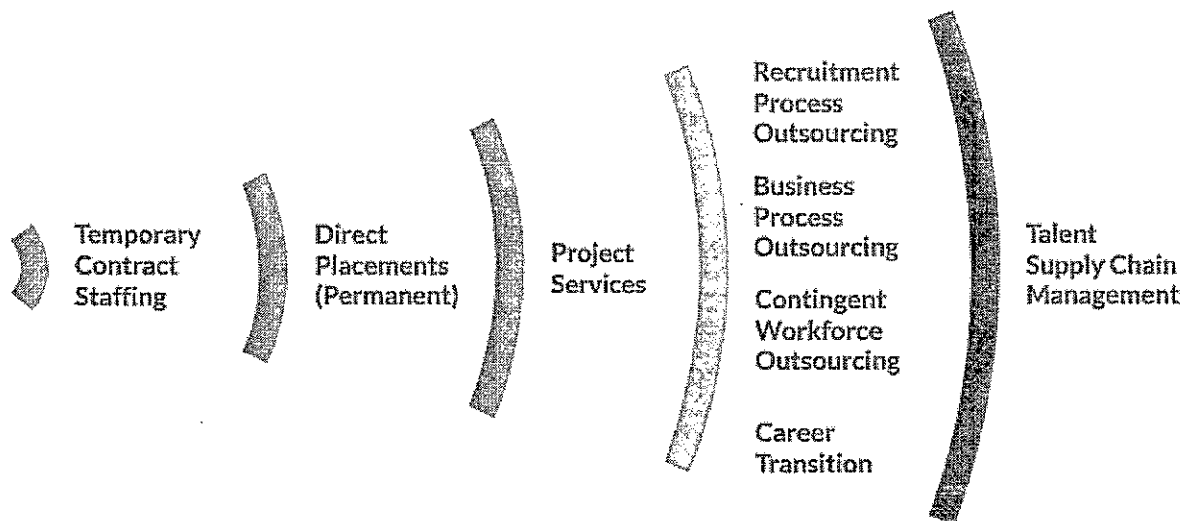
Temporary Contract Staffing

Direct Placements (Permanent)

Project Services

Recruitment Process Outsourcing

Business Process Outsourcing

Contingent Workforce Outsourcing

Career Transition

Talent Supply Chain Management